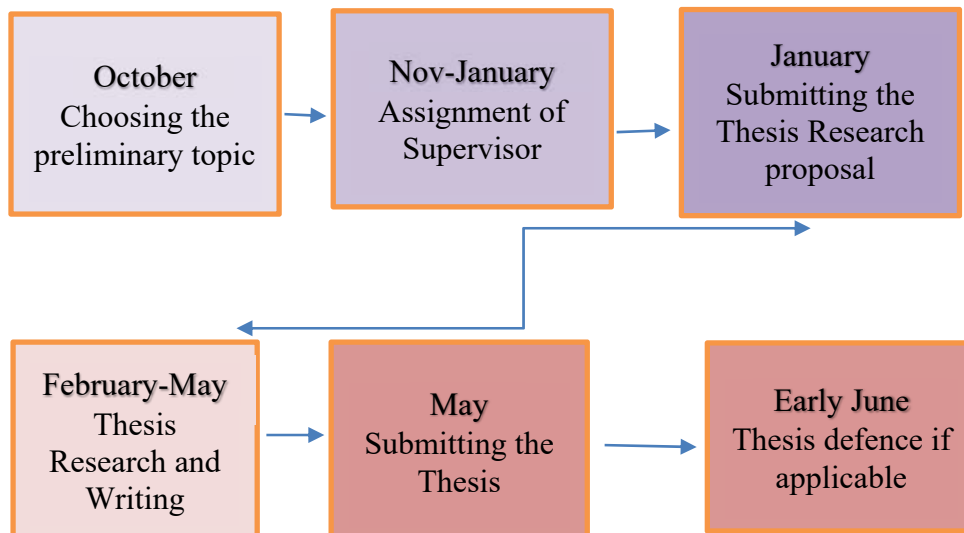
October
Choosing the preliminary topic

Nov-January
Assignment of Supervisor

January
Submitting the Thesis Research proposal

February-May
Thesis Research and Writing

May
Submitting the Thesis

Early June
Thesis defence if applicable